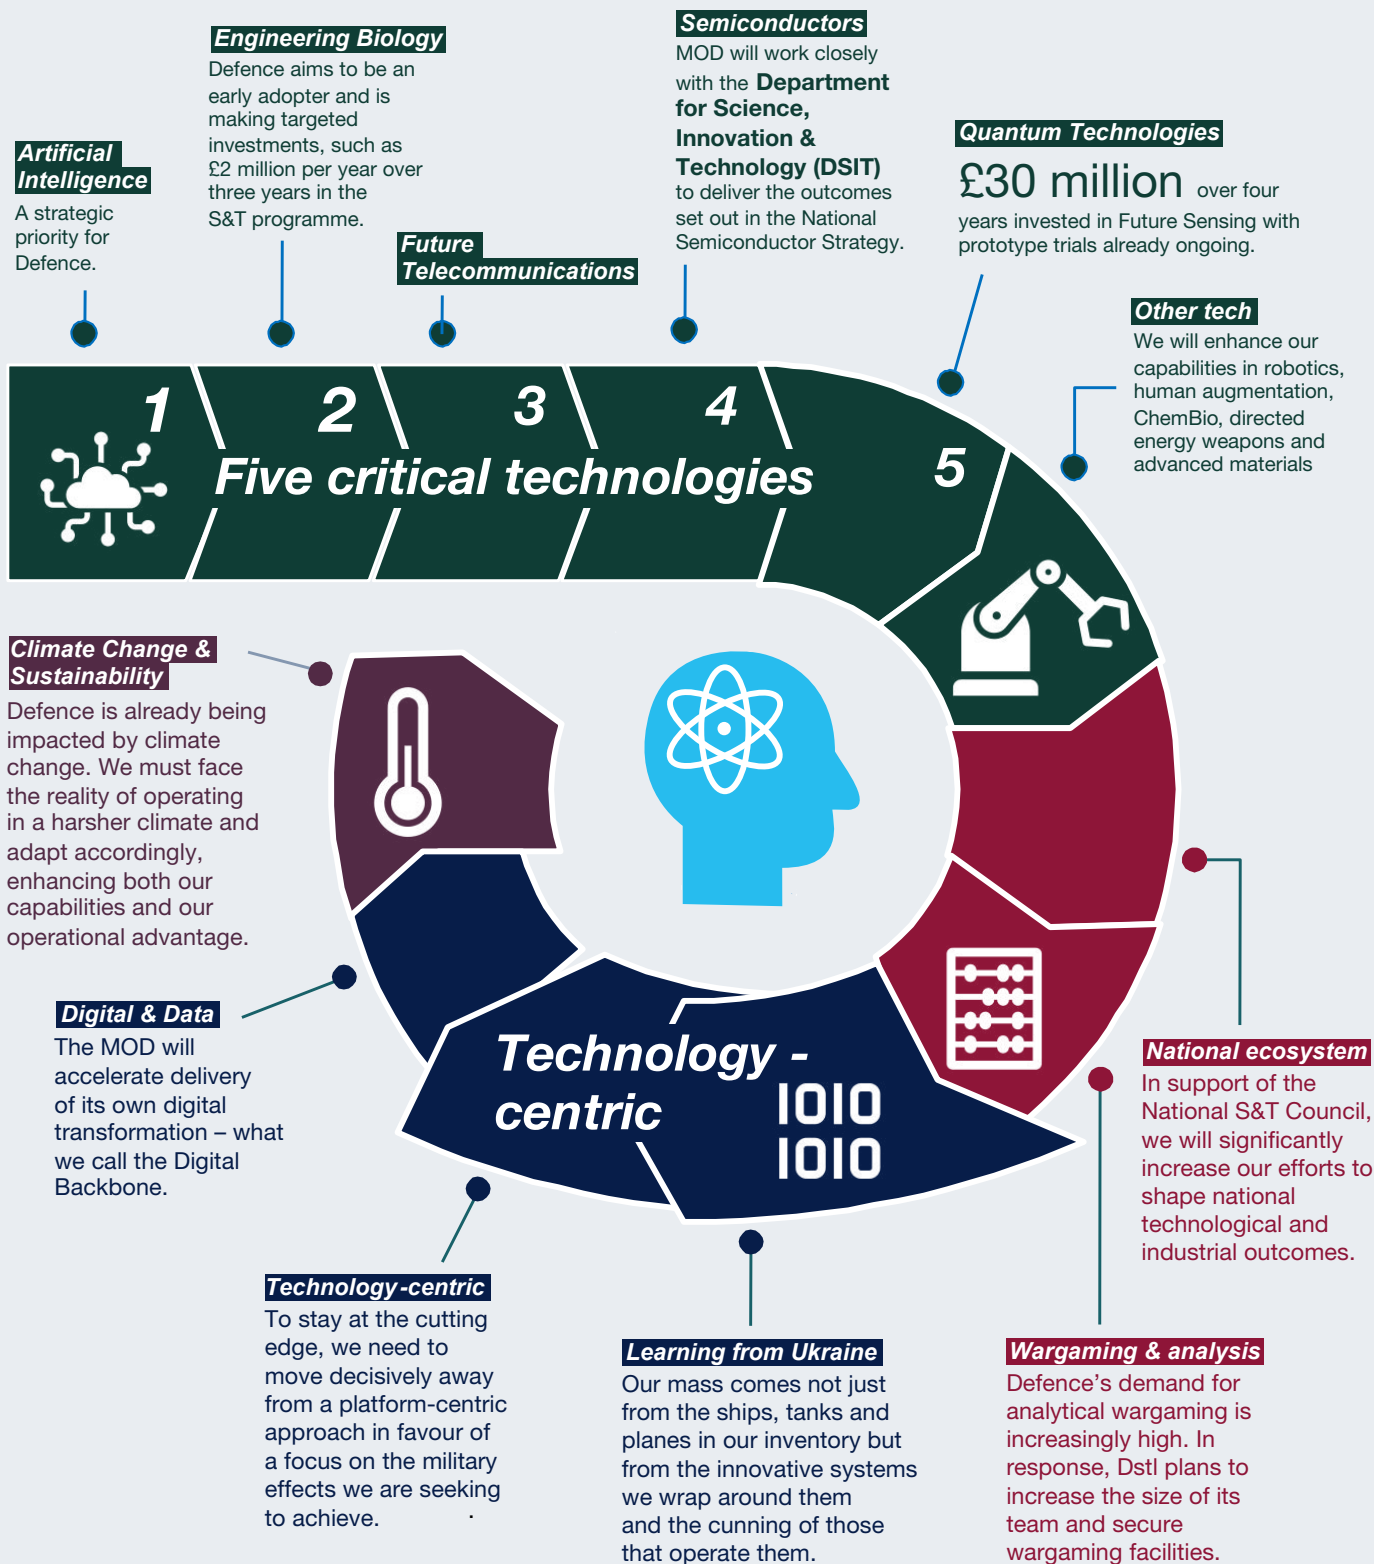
Artificial Intelligence
A strategic priority for Defence.

Engineering Biology
Defence aims to be an early adopter and is making targeted investments, such as £2 million per year over three years in the S&T programme.

Future Telecommunications

Semiconductors
MOD will work closely with the Department for Science, Innovation & Technology (DSIT) to deliver the outcomes set out in the National Semiconductor Strategy.

Quantum Technologies
£30 million over four years invested in Future Sensing with prototype trials already ongoing.

Other tech
We will enhance our capabilities in robotics, human augmentation, ChemBio, directed energy weapons and advanced materials

1 2 3 4 5
Five critical technologies

Climate Change & Sustainability
Defence is already being impacted by climate change. We must face the reality of operating in a harsher climate and adapt accordingly, enhancing both our capabilities and our operational advantage.

Digital & Data
The MOD will accelerate delivery of its own digital transformation – what we call the Digital Backbone.

Technology - centric
1010
1010

National ecosystem
In support of the National S&T Council, we will significantly increase our efforts to shape national technological and industrial outcomes.

Technology-centric
To stay at the cutting edge, we need to move decisively away from a platform-centric approach in favour of a focus on the military effects we are seeking to achieve.

Learning from Ukraine
Our mass comes not just from the ships, tanks and planes in our inventory but from the innovative systems we wrap around them and the cunning of those that operate them.

Wargaming & analysis
Defence's demand for analytical wargaming is increasingly high. In response, Dstl plans to increase the size of its team and secure wargaming facilities.